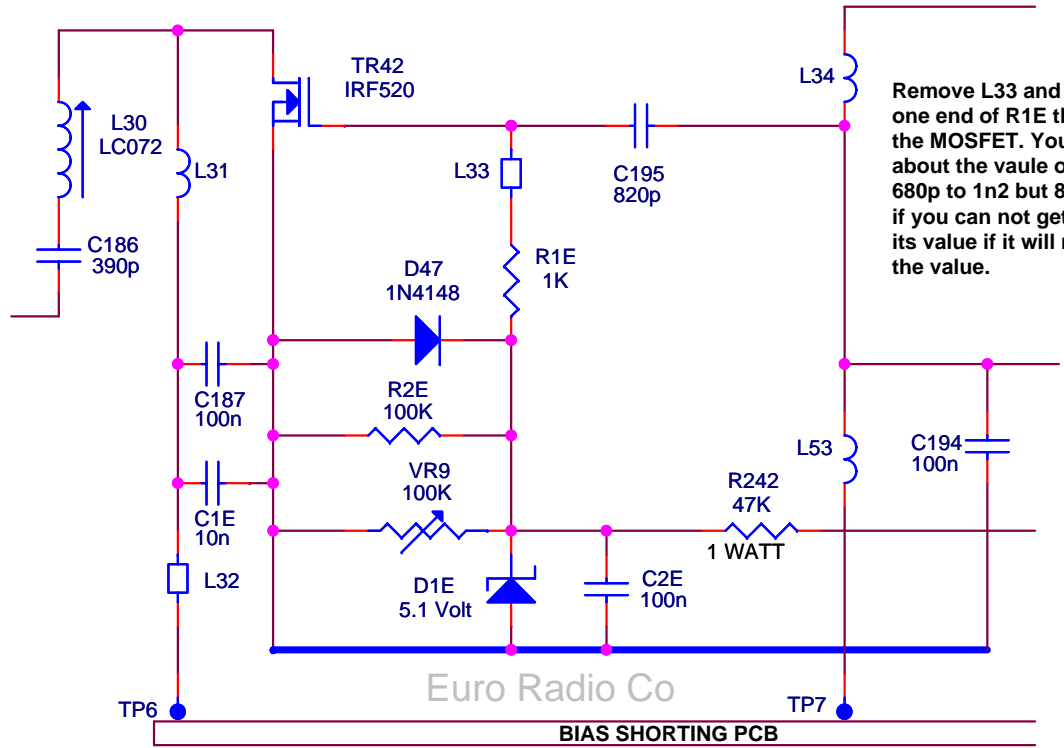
TR42
IRF520

L30
LC072

L31

C186
390p

L33

C195
820p

L34

Remove L33 and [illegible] one end of R1E th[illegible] the MOSFET. You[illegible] about the vaule o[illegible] 680p to 1n2 but 8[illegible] if you can not get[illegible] its value if it will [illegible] the value.

R1E
1K

D47
1N4148

C187
100n

R2E
100K

L53

C194
100n

VR9
100K

R242
47K
1 WATT

C1E
10n

L32

D1E
5.1 Volt

C2E
100n

Euro Radio Co

TP6

TP7

BIAS SHORTING PCB